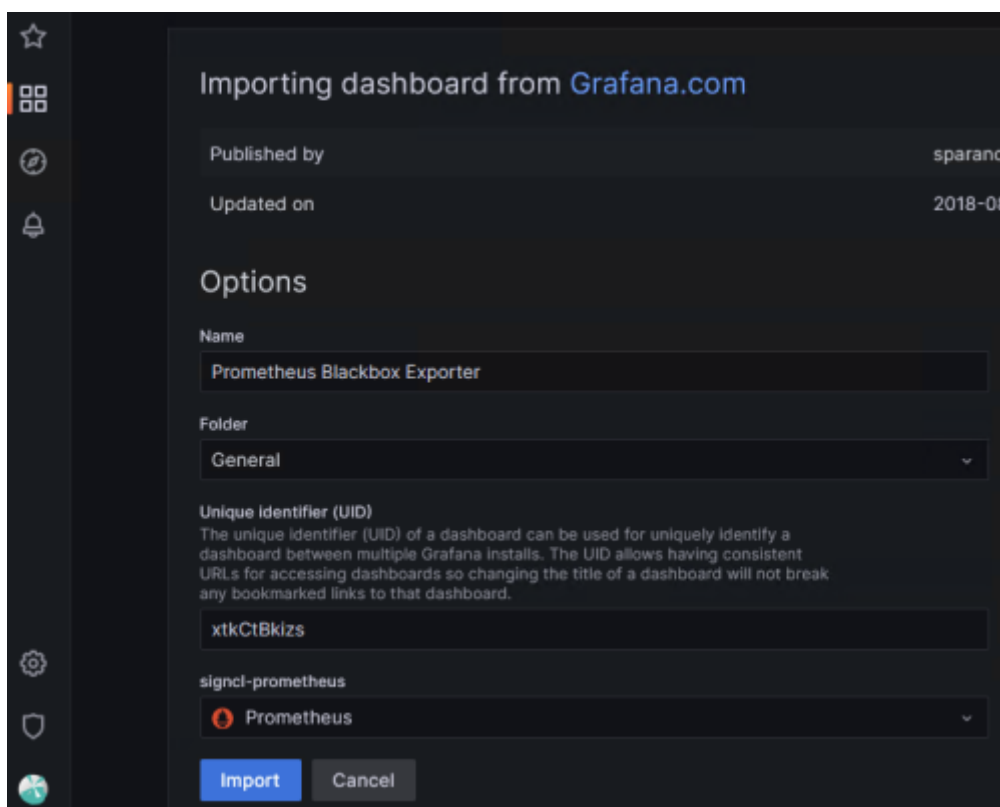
Importing dashboard from Grafana.com

| Published by | sparanc |
|---|---|
| Updated on | 2018-0 |

Options

Name

Prometheus Blackbox Exporter

Folder

General

Unique identifier (UID)

The unique identifier (UID) of a dashboard can be used for uniquely identify a dashboard between multiple Grafana installs. The UID allows having consistent URLs for accessing dashboards so changing the title of a dashboard will not break any bookmarked links to that dashboard.

xtkCtBkizs

signcl-prometheus

Prometheus

Import Cancel